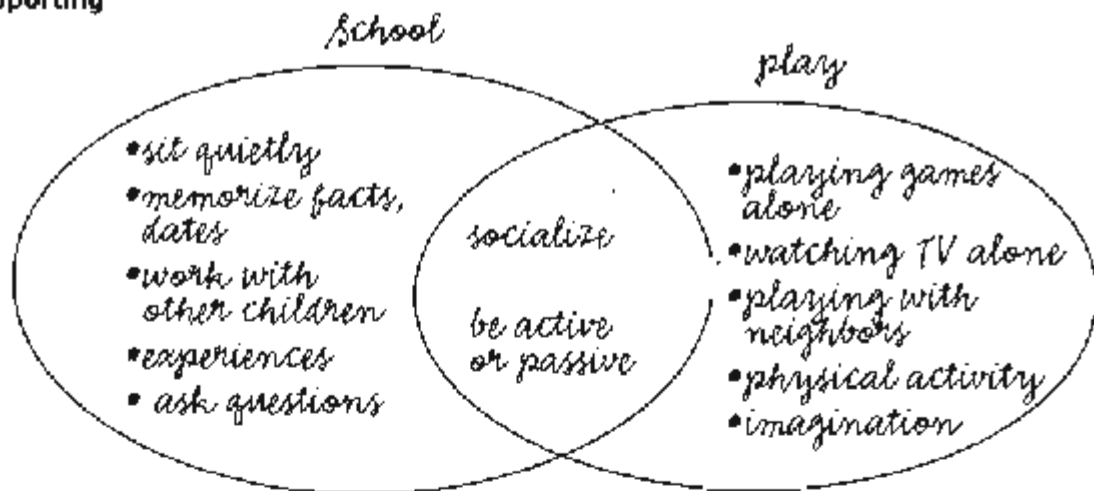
porting

School

play

•sit quietly
•memorize facts, dates
•work with other children
•experiences
• ask questions

socialize

be active or passive

•playing games alone
•watching TV alone
•playing with neighbors
•physical activity
•imagination